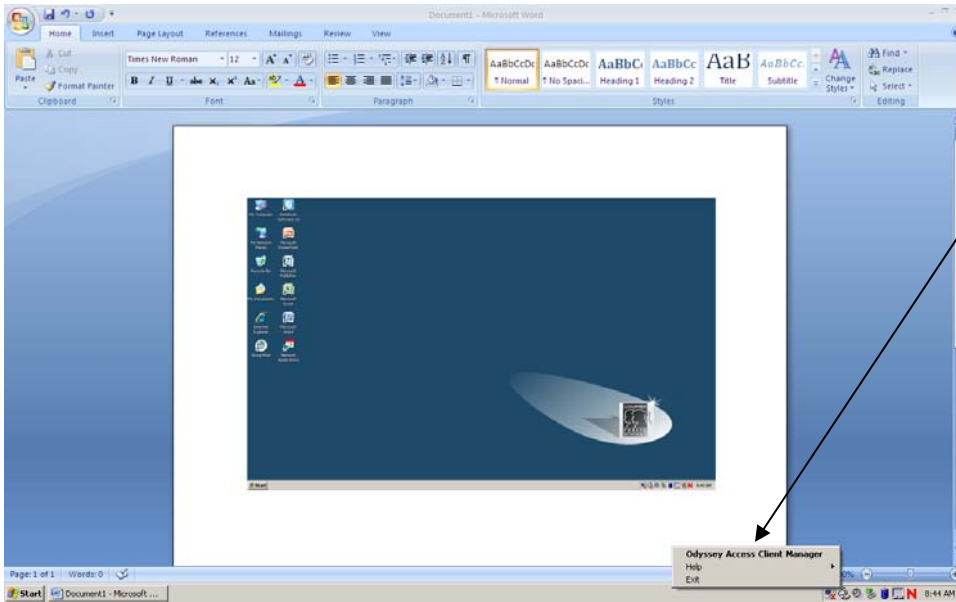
Document1 - Microsoft Word

Home Insert Page Layout References Mailings Review View

Cut
Copy
Paste
Format Painter
Clipboard

Times New Roman 12
Font

Paragraph

AaBbCcDc ¶ Normal
AaBbCcDc ¶ No Spaci...
AaBbC Heading 1
AaBbCc Heading 2
AaB Title
AaBbCc. Subtitle
Change Styles
Styles

Find
Replace
Select
Editing

Start

Odyssey Access Client Manager
Help
Exit

Page: 1 of 1 Words: 0

Start Document1 - Microsoft ...

8:44 AM